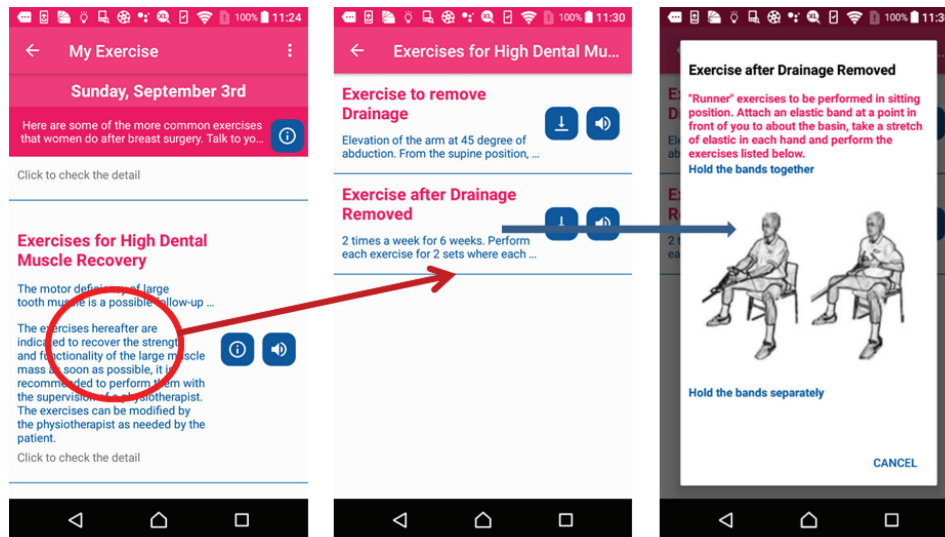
100% 11:24

My Exercise

Sunday, September 3rd

Here are some of the more common exercises that women do after breast surgery. Talk to yo...

Click to check the detail

Exercises for High Dental Muscle Recovery

The motor deficiency of large tooth muscle is a possible follow-up ...

The exercises hereafter are indicated to recover the strength and functionality of the large muscle mass as soon as possible, it is recommended to perform them with the supervision of a physiotherapist. The exercises can be modified by the physiotherapist as needed by the patient.

Click to check the detail

100% 11:30

Exercises for High Dental Mu...

Exercise to remove Drainage

Elevation of the arm at 45 degree of abduction. From the supine position, ...

Exercise after Drainage Removed

2 times a week for 6 weeks. Perform each exercise for 2 sets where each ...

100% 11:3

Exercise after Drainage Removed

"Runner" exercises to be performed in sitting position. Attach an elastic band at a point in front of you to about the basin, take a stretch of elastic in each hand and perform the exercises listed below.

Hold the bands together

Hold the bands separately

CANCEL